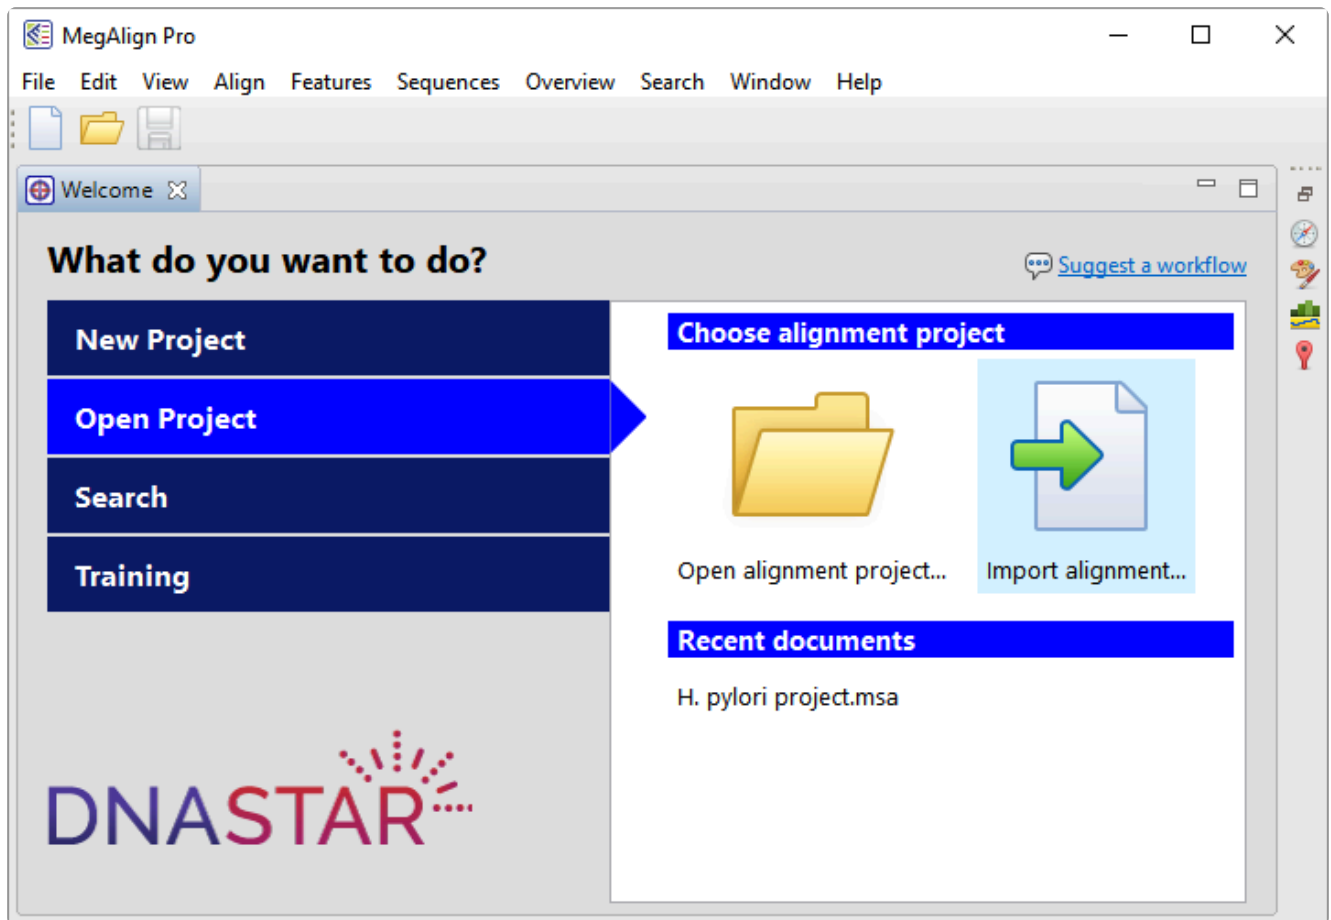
MegAlign Pro

File Edit View Align Features Sequences Overview Search Window Help

Welcome

What do you want to do?

Suggest a workflow

New Project

Open Project

Search

Training

Choose alignment project

Open alignment project...

Import alignment...

Recent documents

H. pylori project.msa

DNASTAR